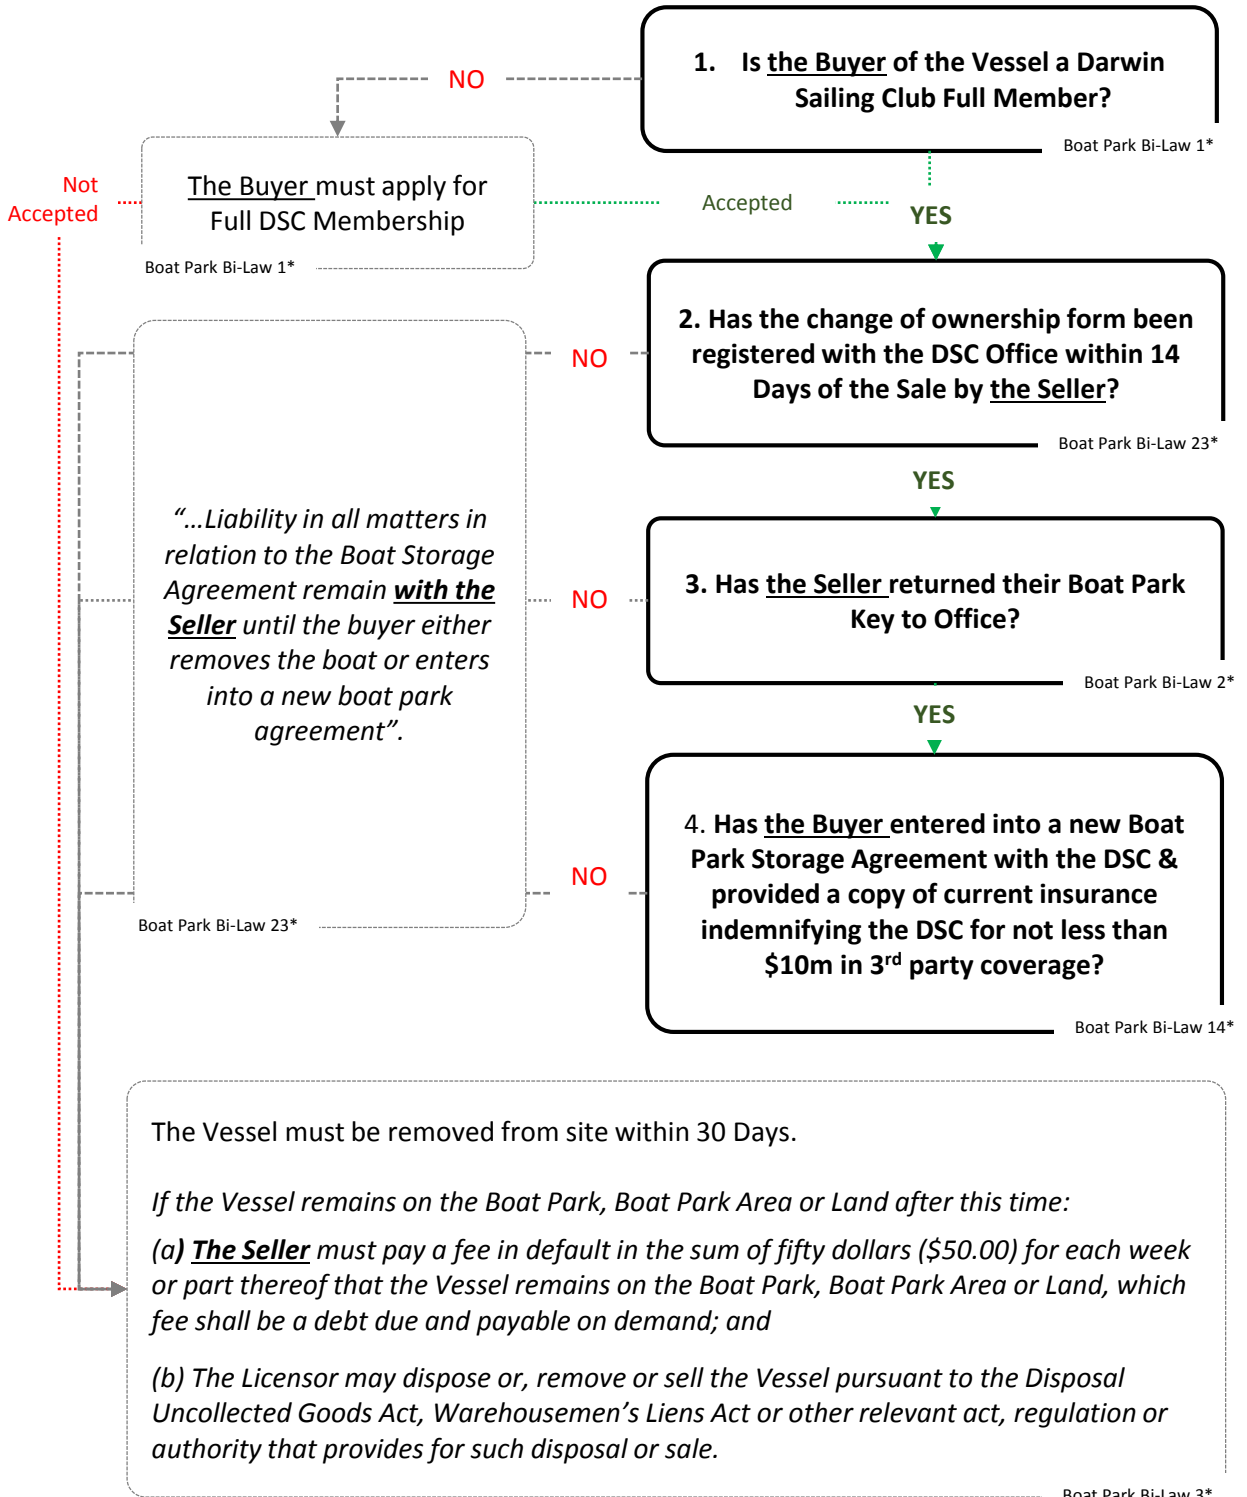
1. Is the Buyer of the Vessel a Darwin Sailing Club Full Member?

Boat Park Bi-Law 1*

NO

The Buyer must apply for Full DSC Membership

Boat Park Bi-Law 1*

Not Accepted

Accepted

YES

2. Has the change of ownership form been registered with the DSC Office within 14 Days of the Sale by the Seller?

Boat Park Bi-Law 23*

NO

YES

3. Has the Seller returned their Boat Park Key to Office?

Boat Park Bi-Law 2*

NO

“…Liability in all matters in relation to the Boat Storage Agreement remain with the Seller until the buyer either removes the boat or enters into a new boat park agreement”.

Boat Park Bi-Law 23*

YES

4. Has the Buyer entered into a new Boat Park Storage Agreement with the DSC & provided a copy of current insurance indemnifying the DSC for not less than $10m in 3rd party coverage?

Boat Park Bi-Law 14*

NO

The Vessel must be removed from site within 30 Days.

If the Vessel remains on the Boat Park, Boat Park Area or Land after this time:

(a) The Seller must pay a fee in default in the sum of fifty dollars ($50.00) for each week or part thereof that the Vessel remains on the Boat Park, Boat Park Area or Land, which fee shall be a debt due and payable on demand; and

(b) The Licensor may dispose or, remove or sell the Vessel pursuant to the Disposal Uncollected Goods Act, Warehousemen’s Liens Act or other relevant act, regulation or authority that provides for such disposal or sale.

Boat Park Bi-Law 3*